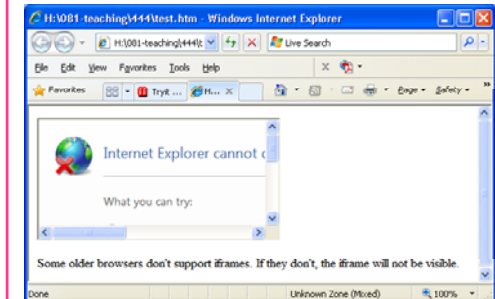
H:\081-teaching\444\test.htm - Windows Internet Explorer

H:\081-teaching\444\t

Live Search

File Edit View Favorites Tools Help

Favorites

TryIt ...

H... ×

Page ▾ Safety ▾

Internet Explorer cannot d

What you can try:

Some older browsers don't support iframes. If they don't, the iframe will not be visible.

Done

Unknown Zone (Mixed)

100%